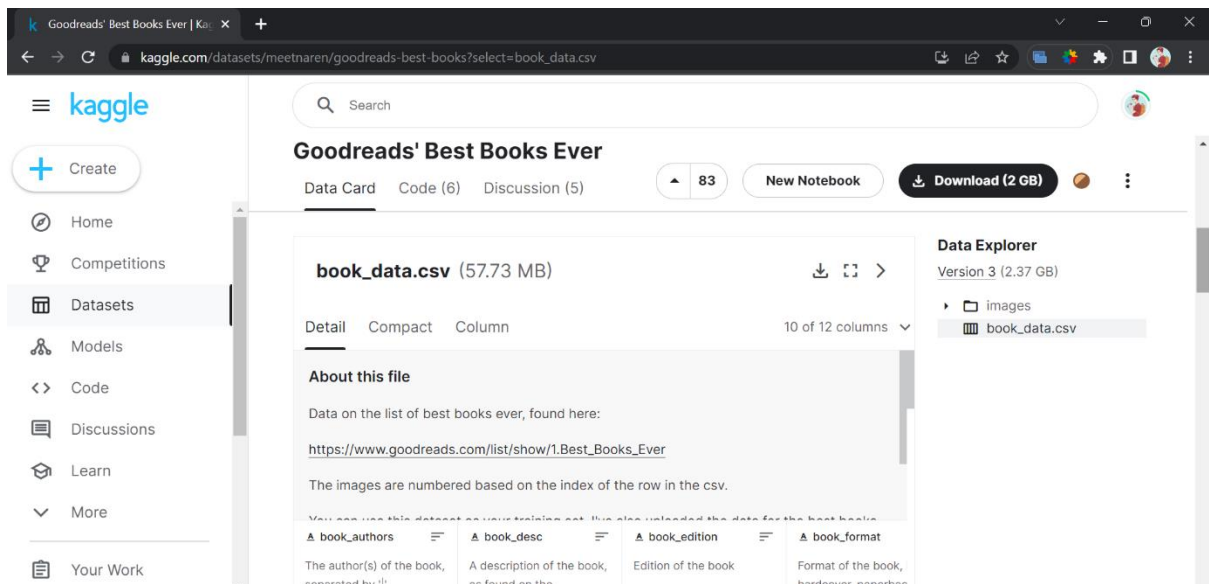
Goodreads' Best Books Ever | Ka

kaggle.com/datasets/meetnaren/goodreads-best-books?select=book_data.csv

kaggle

Search

Create

Home

Competitions

Datasets

Models

Code

Discussions

Learn

More

Your Work

Goodreads' Best Books Ever

Data Card Code (6) Discussion (5)

83

New Notebook

Download (2 GB)

book_data.csv (57.73 MB)

Detail Compact Column

10 of 12 columns

About this file

Data on the list of best books ever, found here:

https://www.goodreads.com/list/show/1.Best_Books_Ever

The images are numbered based on the index of the row in the csv.

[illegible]

| book_authors | book_desc | book_edition | book_format |
|---|---|---|---|
| The author(s) of the book, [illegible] | A description of the book, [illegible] | Edition of the book | Format of the book, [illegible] |

Data Explorer

Version 3 (2.37 GB)

images

book_data.csv